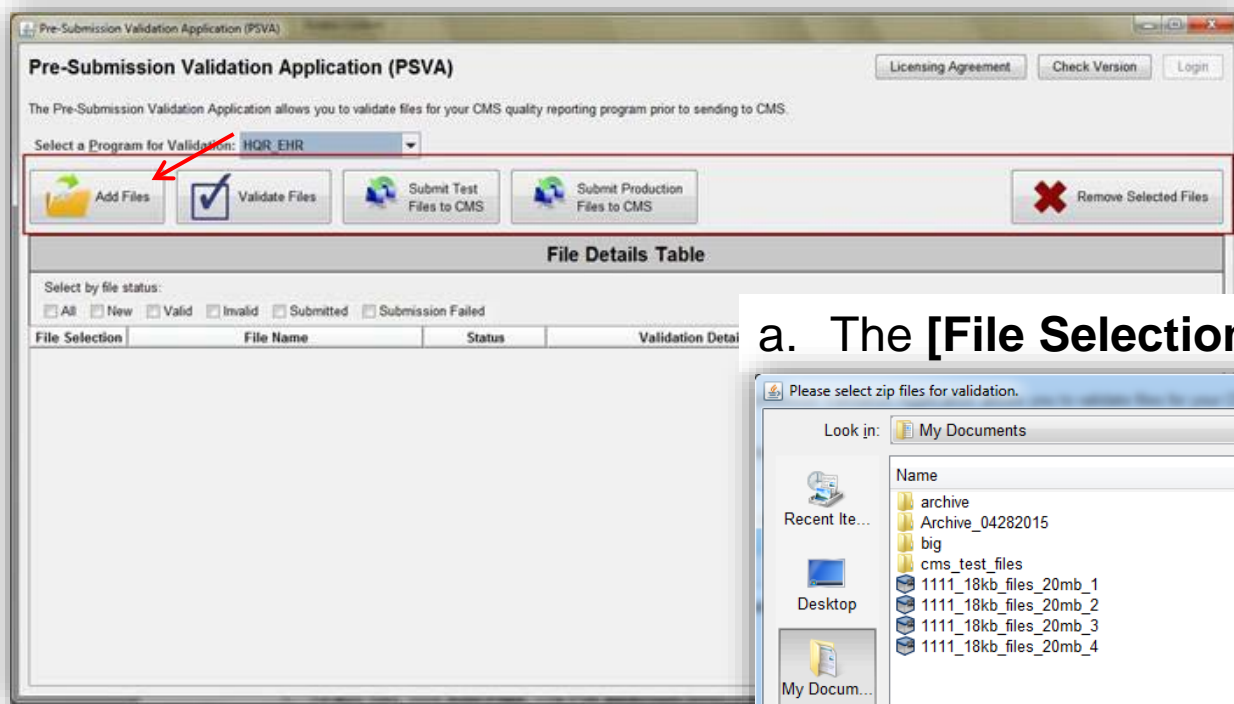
Pre-Submission Validation Application (PSVA)

Pre-Submission Validation Application (PSVA)

Licensing Agreement | Check Version | Login

The Pre-Submission Validation Application allows you to validate files for your CMS quality reporting program prior to sending to CMS.

Select a Program for Validation: HQR_EHR

Add Files | Validate Files | Submit Test Files to CMS | Submit Production Files to CMS | Remove Selected Files

File Details Table

Select by file status:
All New Valid Invalid Submitted Submission Failed

| File Selection | File Name | Status | Validation Detai |
|---|---|---|---|

a. The **[File Selectio**

Please select zip files for validation.

Look in: My Documents

Recent Ite...
Desktop
My Docum...

Name
archive
Archive_04282015
big
cms_test_files
1111_18kb_files_20mb_1
1111_18kb_files_20mb_2
1111_18kb_files_20mb_3
1111_18kb_files_20mb_4